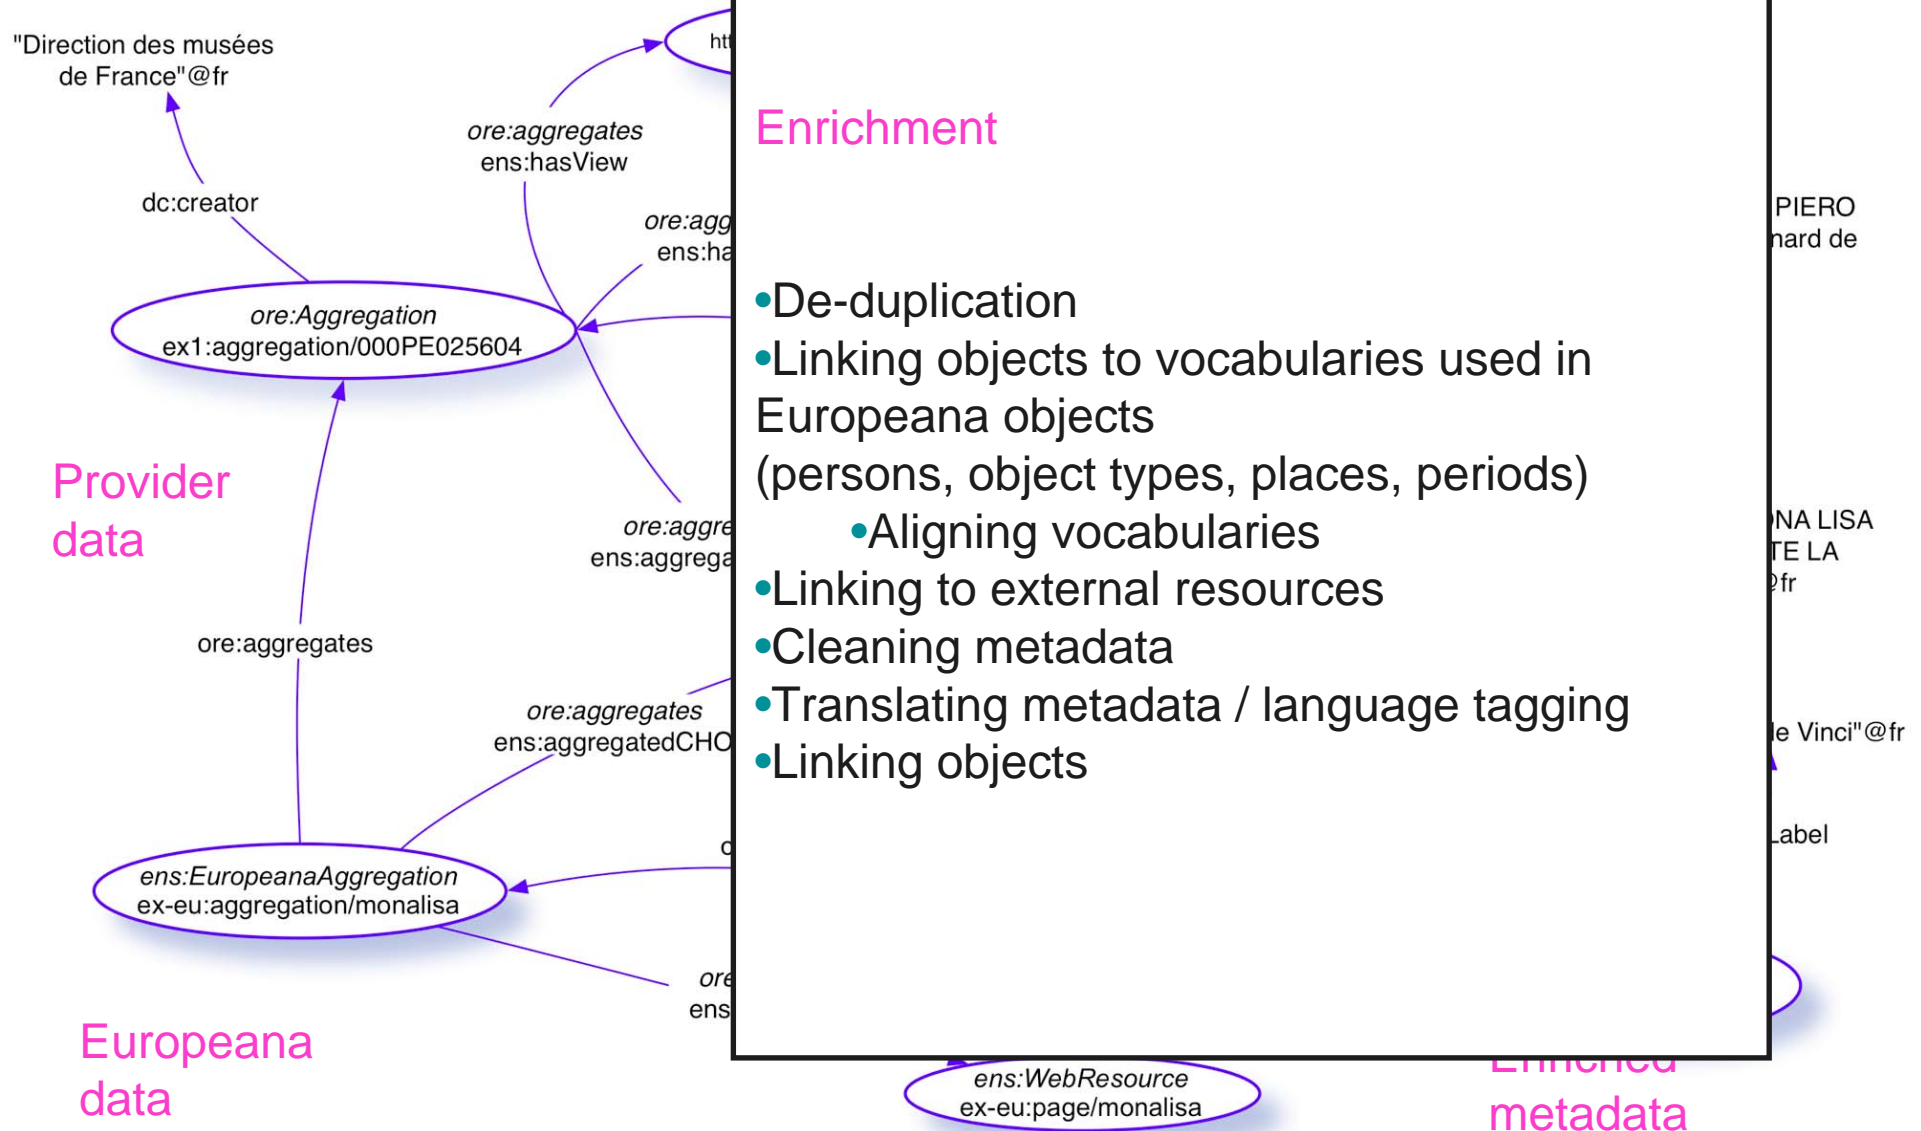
"Direction des musées de France"@fr

dc:creator

ore:aggregates
ens:hasView

htt

ore:agg
ens:ha

ore:Aggregation
ex1:aggregation/000PE025604

Provider data

ore:aggre
ens:aggrega

ore:aggregates

ore:aggregates
ens:aggregatedCHO

o

ens:EuropeanaAggregation
ex-eu:aggregation/monalisa

ore
ens

Europeana data

Enrichment

•De-duplication
•Linking objects to vocabularies used in Europeana objects
(persons, object types, places, periods)
•Aligning vocabularies
•Linking to external resources
•Cleaning metadata
•Translating metadata / language tagging
•Linking objects

PIERO
nard de

NA LISA
TE LA
@fr

le Vinci"@fr

Label

ens:WebResource
ex-eu:page/monalisa

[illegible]
metadata